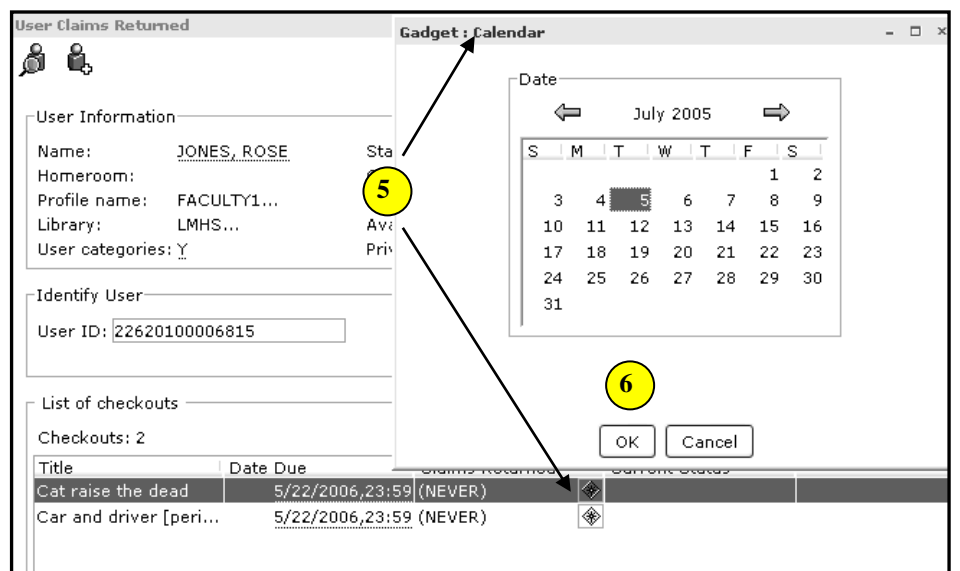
User Claims Returned

User Information
Name: JONES, ROSE
Homeroom:
Profile name: FACULTY1...
Library: LMHS...
User categories: Y

Sta
Ava
Priv

Identify User
User ID: 22620100006815

List of checkouts
Checkouts: 2

| Title | Date Due | Claims Returned | Current Status |
|---|---|---|---|
| Cat raise the dead | 5/22/2006,23:59 | (NEVER) | |
| Car and driver [peri... | 5/22/2006,23:59 | (NEVER) | |

Gadget : Calendar

Date
July 2005

| S | M | T | W | T | F | S |
|---|---|---|---|---|---|---|
| | | | | | 1 | 2 |
| 3 | 4 | 5 | 6 | 7 | 8 | 9 |
| 10 | 11 | 12 | 13 | 14 | 15 | 16 |
| 17 | 18 | 19 | 20 | 21 | 22 | 23 |
| 24 | 25 | 26 | 27 | 28 | 29 | 30 |
| 31 | | | | | | |

5

6

OK
Cancel